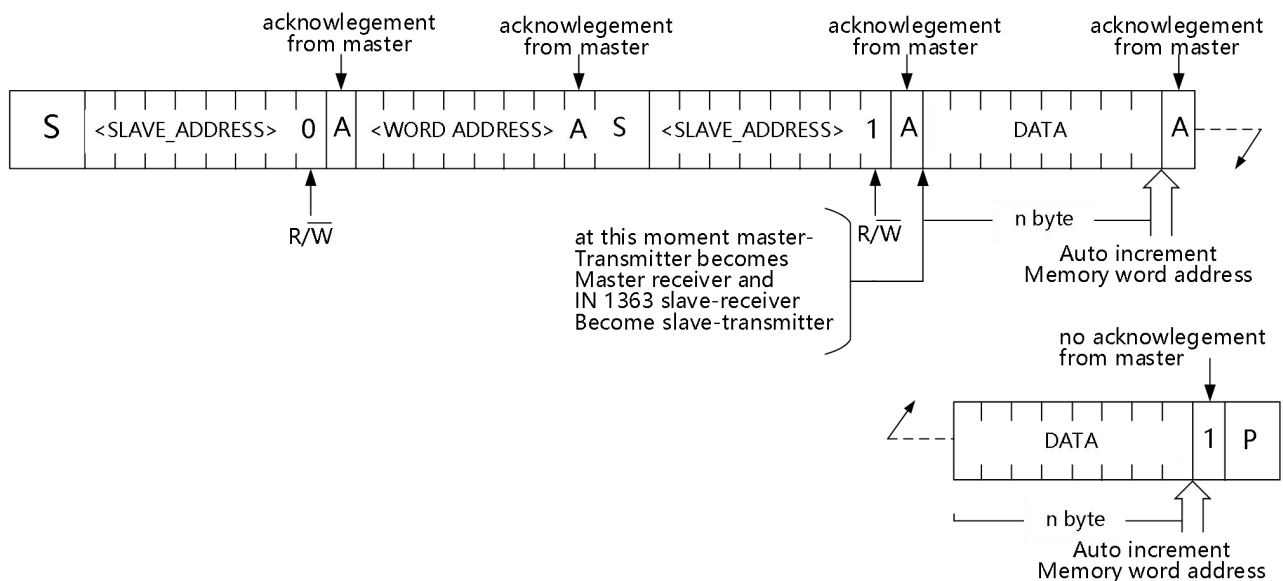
acknowlegement from master

acknowlegement from master

acknowlegement from master

acknowlegement from master

S <SLAVE_ADDRESS> 0 A <WORD ADDRESS> A S <SLAVE_ADDRESS> 1 A DATA A

$R/\overline{W}$

$R/\overline{W}$

at this moment master-Transmitter becomes Master receiver and IN 1363 slave-receiver Become slave-transmitter

n byte

Auto increment Memory word address

no acknowlegement from master

DATA 1 P

n byte

Auto increment Memory word address